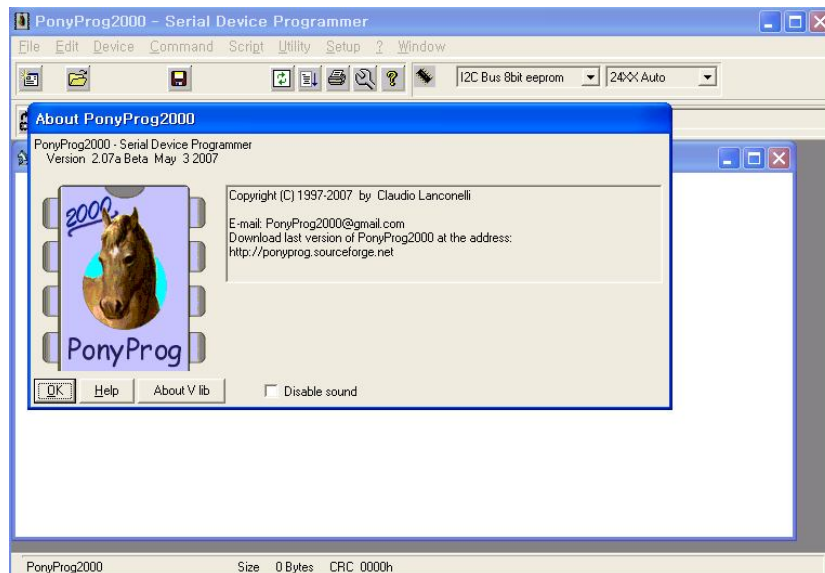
PonyProg2000 - Serial Device Programmer

File Edit Device Command Script Utility Setup ? Window

I2C Bus 8bit eeprom 24XX Auto

About PonyProg2000

PonyProg2000 - Serial Device Programmer
Version 2.07a Beta May 3 2007

2000

PonyProg

Copyright (C) 1997-2007 by Claudio Lanconelli

E-mail: PonyProg2000@gmail.com
Download last version of PonyProg2000 at the address:
http://ponyprog.sourceforge.net

OK Help About V lib Disable sound

PonyProg2000 Size 0 Bytes CRC 0000h